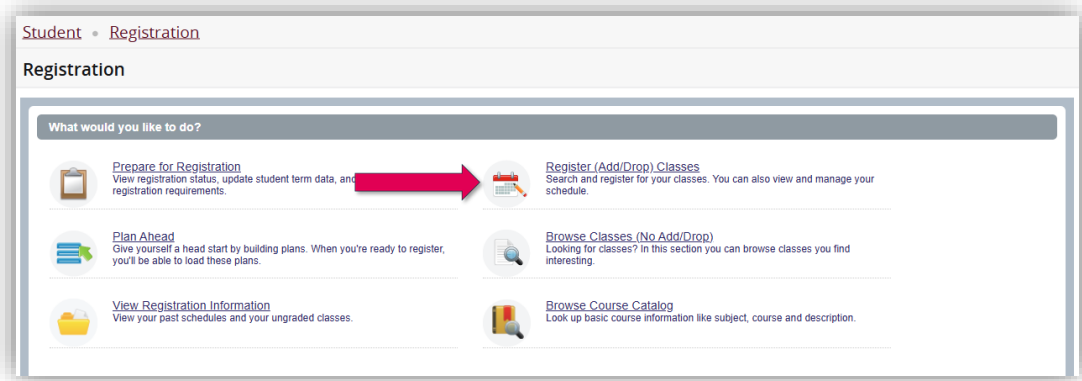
Student • Registration

Registration

What would you like to do?

Prepare for Registration
View registration status, update student term data, and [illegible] registration requirements.

Register (Add/Drop) Classes
Search and register for your classes. You can also view and manage your schedule.

Plan Ahead
Give yourself a head start by building plans. When you're ready to register, you'll be able to load these plans.

Browse Classes (No Add/Drop)
Looking for classes? In this section you can browse classes you find interesting.

View Registration Information
View your past schedules and your ungraded classes.

Browse Course Catalog
Look up basic course information like subject, course and description.